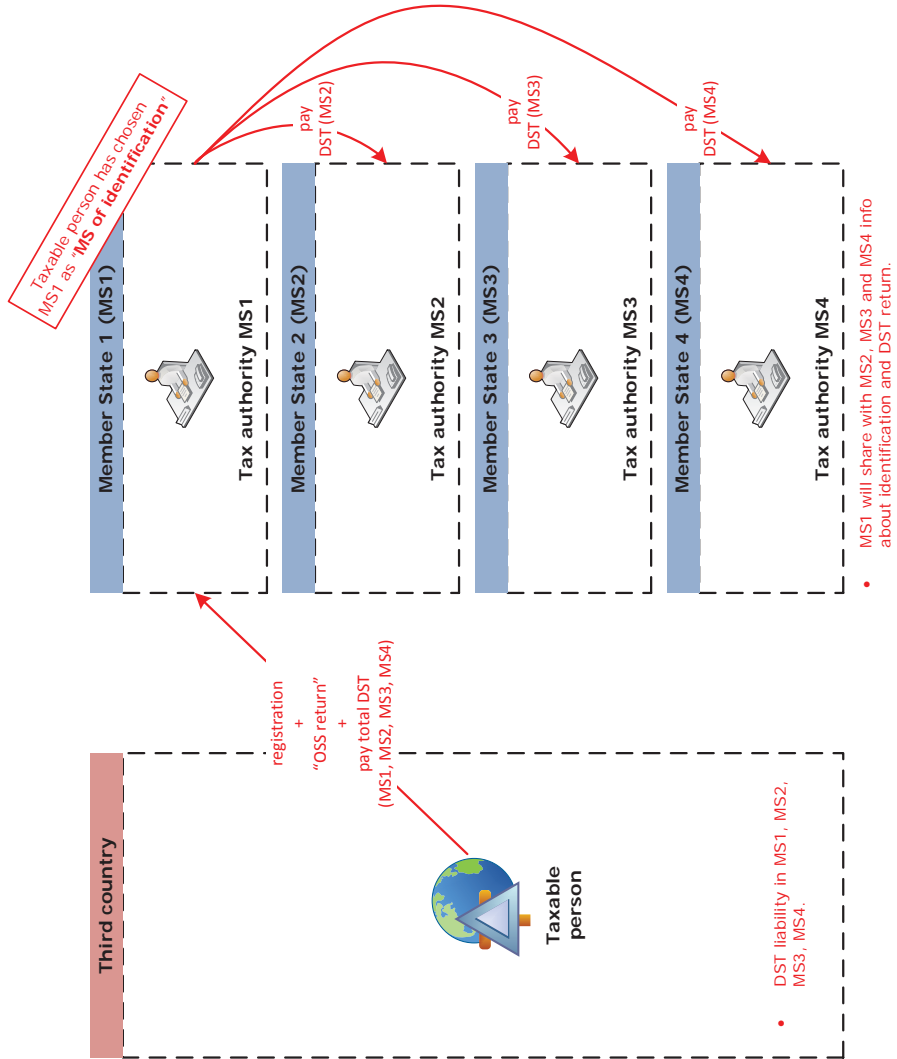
Taxable person has chosen MS1 as "**MS of identification**"

pay DST (MS2)

pay DST (MS3)

pay DST (MS4)

Member State 1 (MS1)

Tax authority MS1

Member State 2 (MS2)

Tax authority MS2

Member State 3 (MS3)

Tax authority MS3

Member State 4 (MS4)

Tax authority MS4

• MS1 will share with MS2, MS3 and MS4 info about identification and DST return.

registration + "OSS return" + pay total DST (MS1, MS2, MS3, MS4)

Third country

Taxable person

• DST liability in MS1, MS2, MS3, MS4.